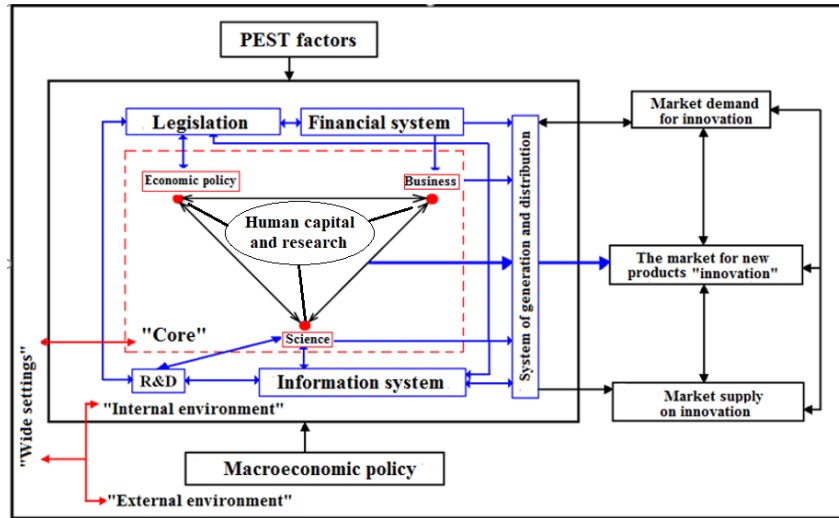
PEST factors

Legislation

Financial system

Economic policy

Business

Human capital and research

"Core"

Science

R&D

Information system

System of generation and distribution

Market demand for innovation

The market for new products "innovation"

Market supply on innovation

"Wide settings"

"Internal environment"

Macroeconomic policy

"External environment"